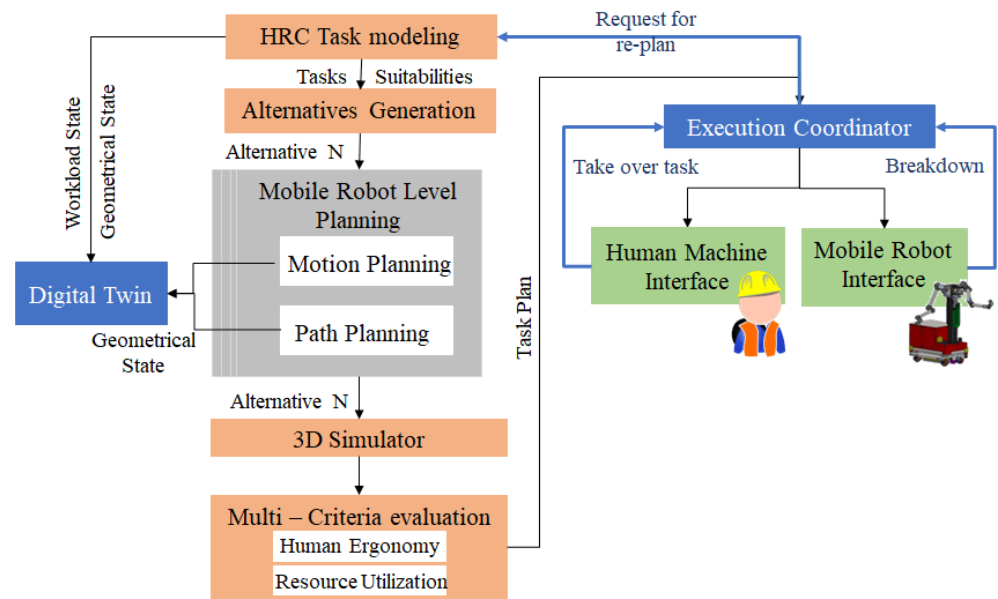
HRC Task modeling

Request for re-plan

Tasks Suitabilities

Alternatives Generation

Execution Coordinator

Alternative N

Take over task

Breakdown

Workload State

Geometrical State

Mobile Robot Level Planning

Motion Planning

Path Planning

Digital Twin

Geometrical State

Task Plan

Human Machine Interface

Mobile Robot Interface

Alternative N

3D Simulator

Multi – Criteria evaluation

Human Ergonomy

Resource Utilization